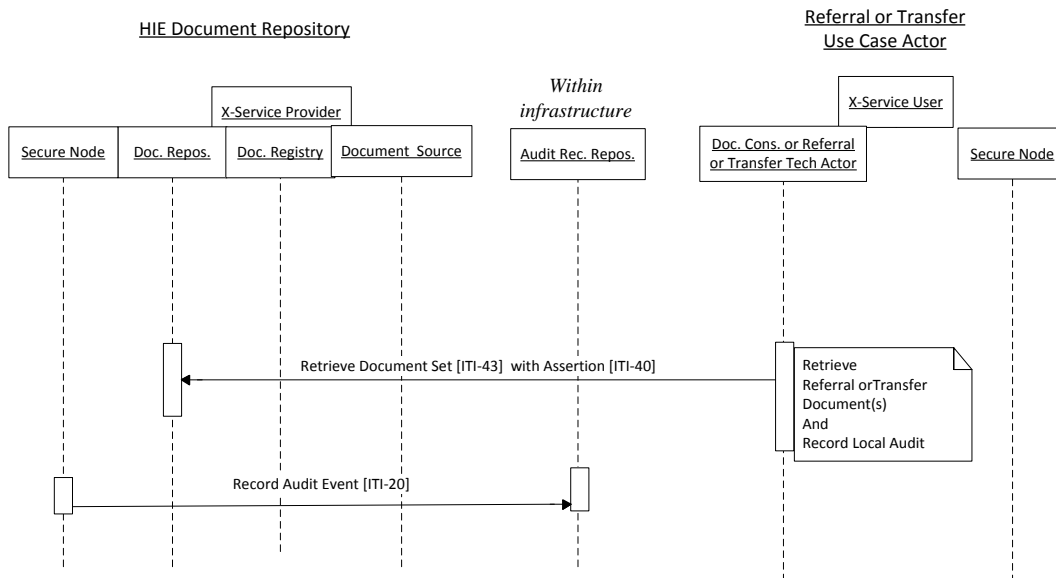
HIE Document Repository

Referral or Transfer Use Case Actor

Within infrastructure

X-Service Provider

X-Service User

Secure Node

Doc. Repos.

Doc. Registry

Document Source

Audit Rec. Repos.

Doc. Cons. or Referral or Transfer Tech Actor

Secure Node

Retrieve Document Set [ITI-43] with Assertion [ITI-40]

Retrieve Referral orTransfer Document(s) And Record Local Audit

Record Audit Event [ITI-20]